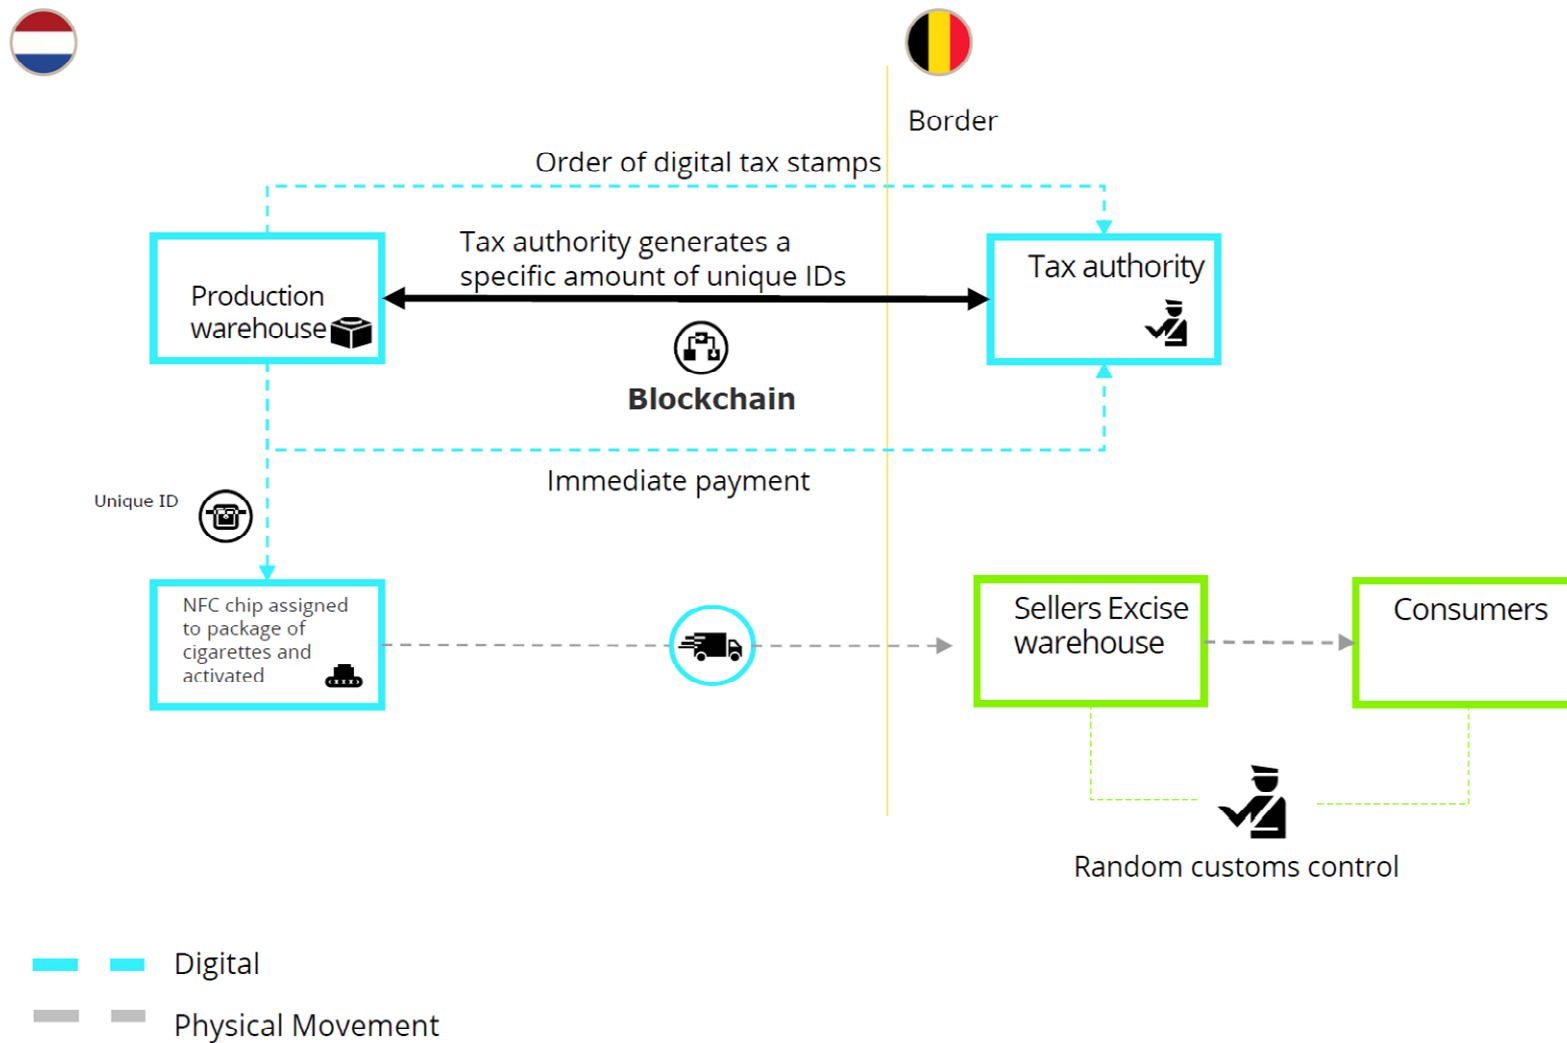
Border

Order of digital tax stamps

Tax authority generates a specific amount of unique IDs

Production warehouse

Tax authority

Blockchain

Immediate payment

Unique ID

NFC chip assigned to package of cigarettes and activated

Sellers Excise warehouse

Consumers

Random customs control

Digital

Physical Movement